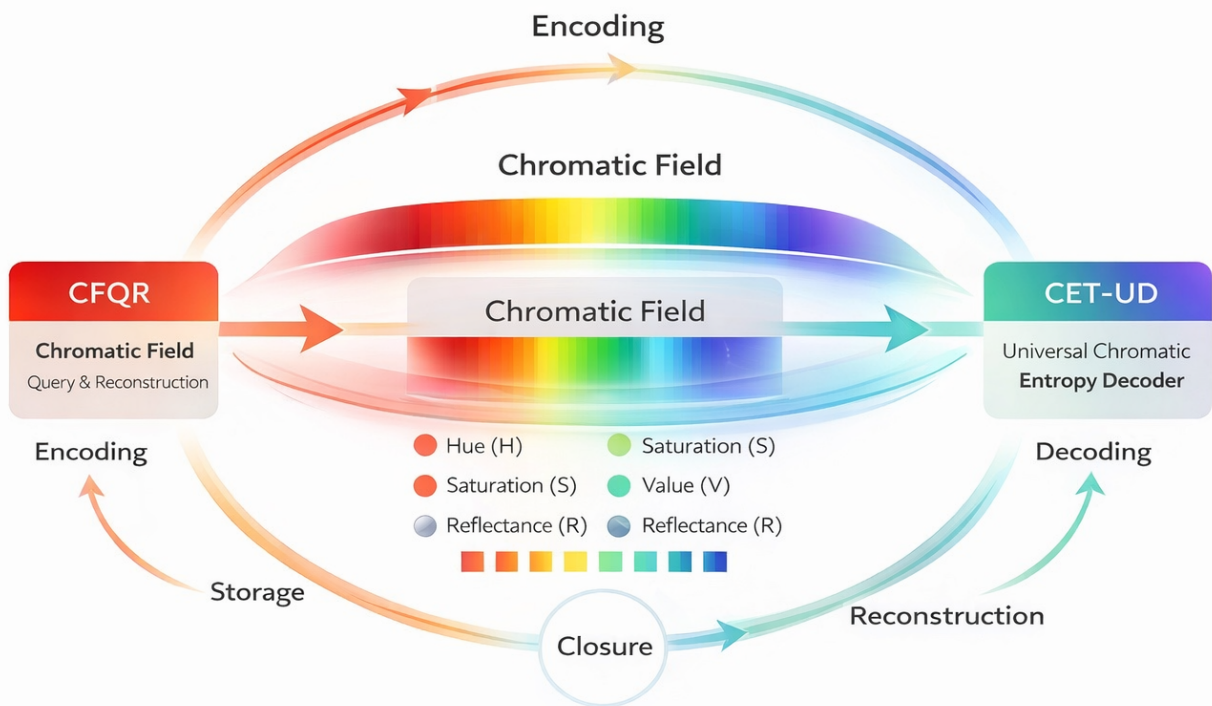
Encoding

Chromatic Field

CFQR

Chromatic Field
Query & Reconstruction

Chromatic Field

CET-UD

Universal Chromatic
Entropy Decoder

Encoding

Hue (H)
Saturation (S)
Reflectance (R)

Saturation (S)
Value (V)
Reflectance (R)

Decoding

Storage

Closure

Reconstruction